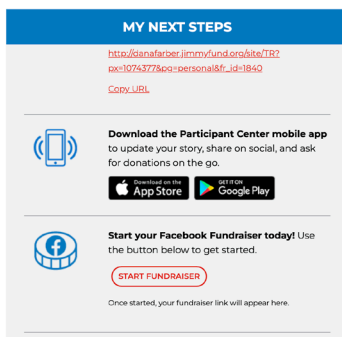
MY NEXT STEPS

http://danafarber.jimmyfund.org/site/TR?px=1074377&pg=personal&fr_id=1840

Copy URL

**Download the Participant Center mobile app** to update your story, share on social, and ask for donations on the go.

Download on the App Store

GET IT ON Google Play

**Start your Facebook Fundraiser today!** Use the button below to get started.

START FUNDRAISER

Once started, your fundraiser link will appear here.